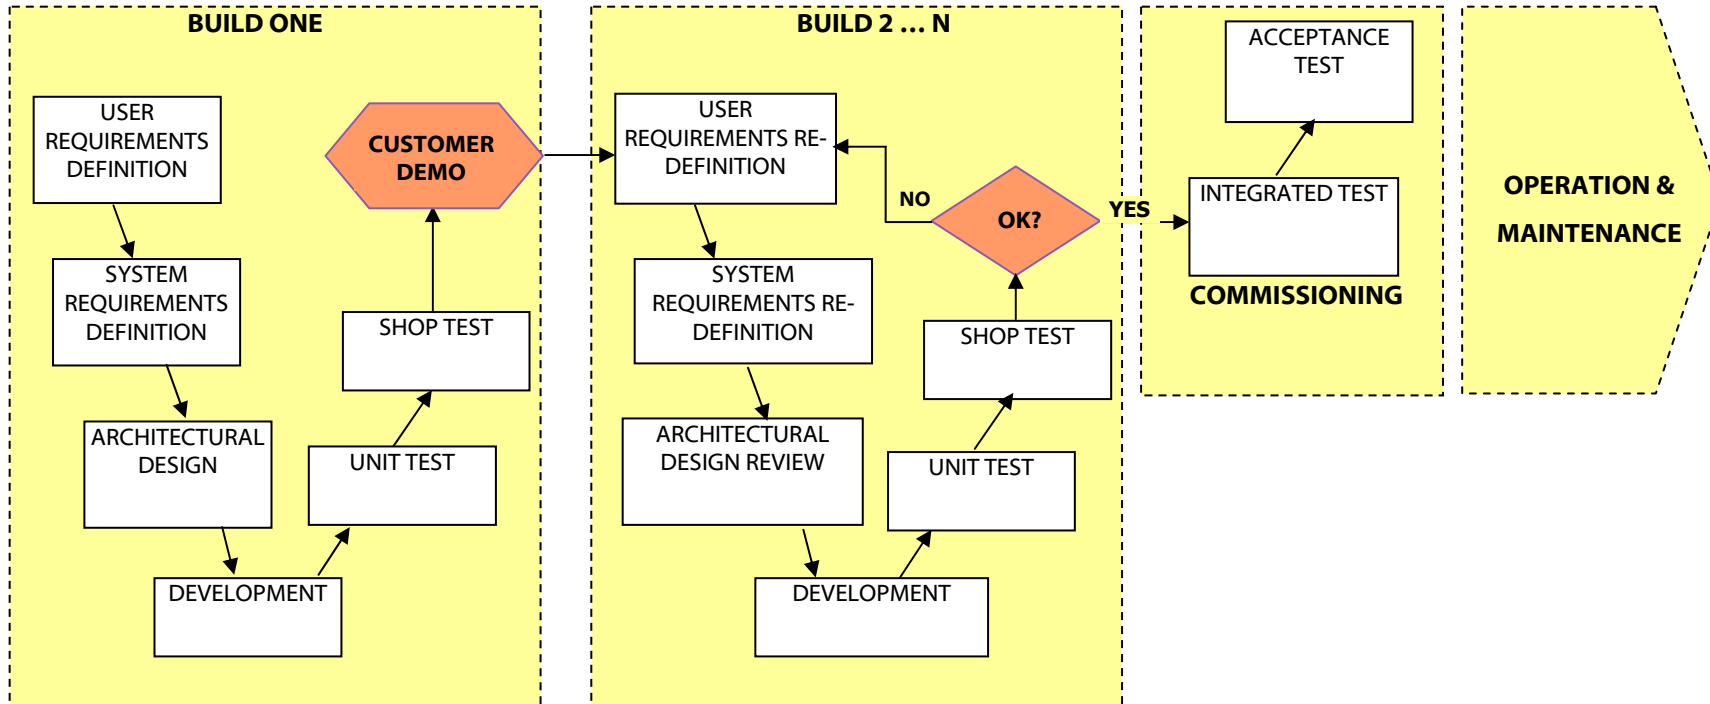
BUILD ONE

USER REQUIREMENTS DEFINITION

SYSTEM REQUIREMENTS DEFINITION

ARCHITECTURAL DESIGN

DEVELOPMENT

UNIT TEST

SHOP TEST

CUSTOMER DEMO

BUILD 2 … N

USER REQUIREMENTS RE-DEFINITION

SYSTEM REQUIREMENTS RE-DEFINITION

ARCHITECTURAL DESIGN REVIEW

DEVELOPMENT

UNIT TEST

SHOP TEST

OK?

NO

YES

ACCEPTANCE TEST

INTEGRATED TEST

COMMISSIONING

OPERATION & MAINTENANCE